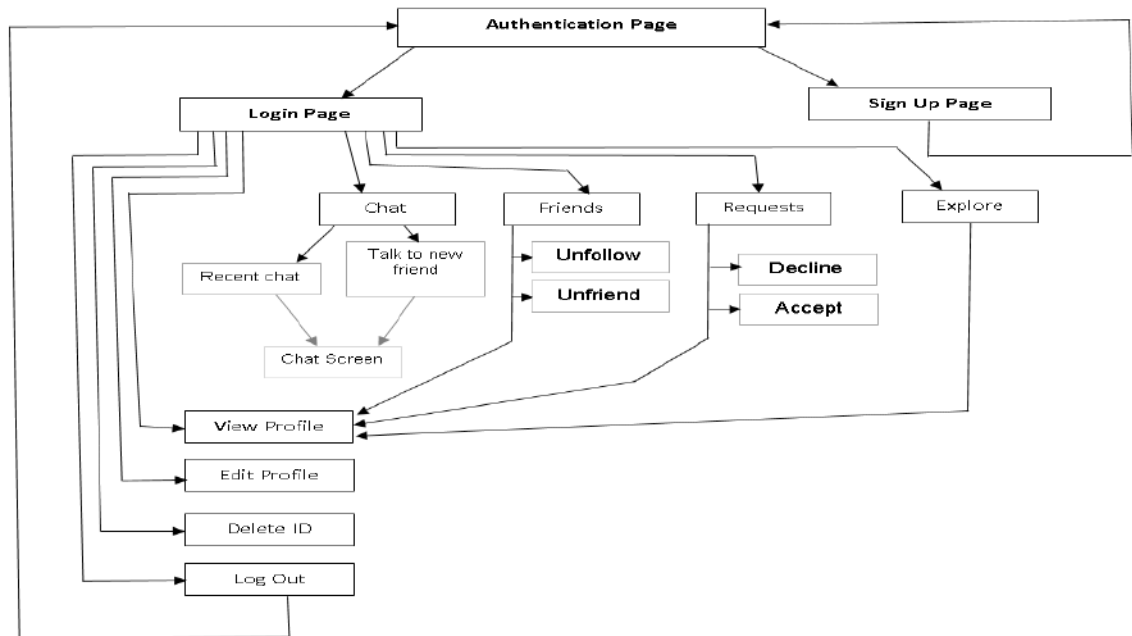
Authentication Page

Login Page

Sign Up Page

Chat

Friends

Requests

Explore

Recent chat

Talk to new friend

Unfollow

Unfriend

Decline

Accept

Chat Screen

View Profile

Edit Profile

Delete ID

Log Out